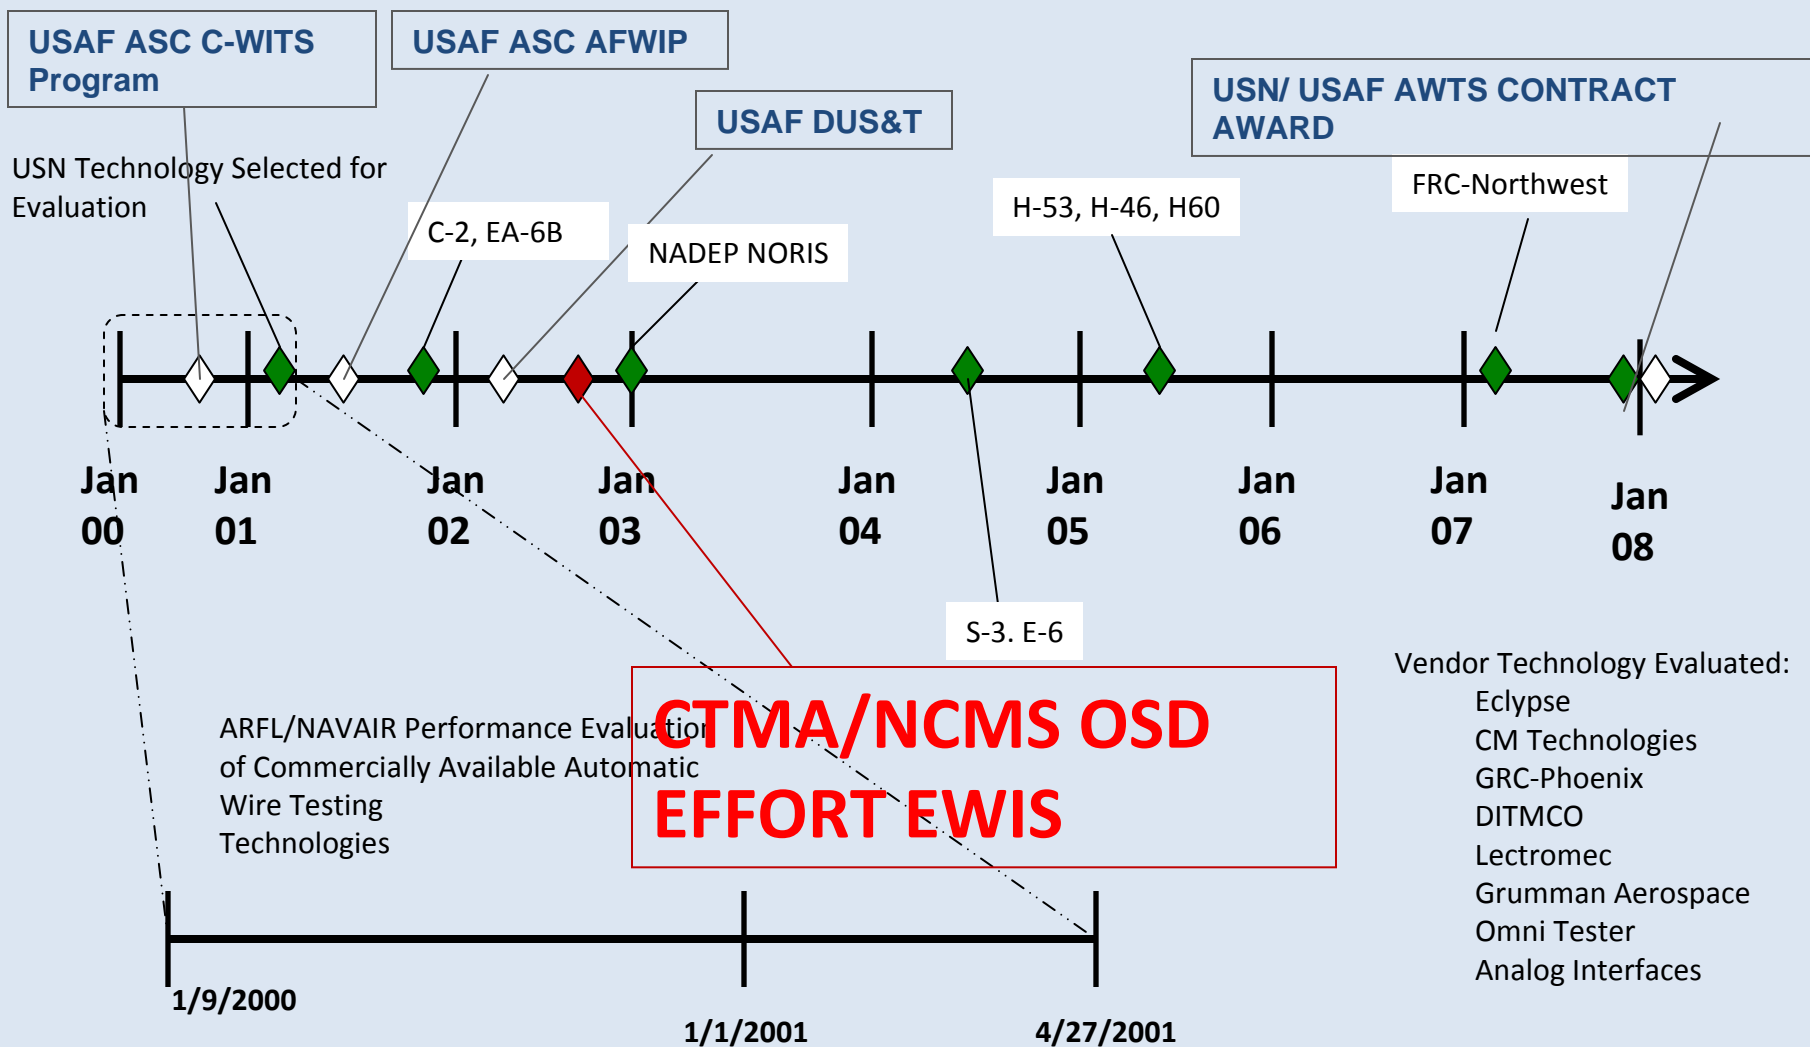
USAF ASC C-WITS Program

USAF ASC AFWIP

USAF DUS&T

USN/ USAF AWTS CONTRACT AWARD

USN Technology Selected for Evaluation

C-2, EA-6B

NADEP NORIS

H-53, H-46, H60

FRC-Northwest

Jan 00

Jan 01

Jan 02

Jan 03

Jan 04

Jan 05

Jan 06

Jan 07

Jan 08

S-3. E-6

ARFL/NAVAIR Performance Evaluation of Commercially Available Automatic Wire Testing Technologies

CTMA/NCMS OSD EFFORT EWIS

Vendor Technology Evaluated:
Eclypse
CM Technologies
GRC-Phoenix
DITMCO
Lectromec
Grumman Aerospace
Omni Tester
Analog Interfaces

1/9/2000

1/1/2001

4/27/2001